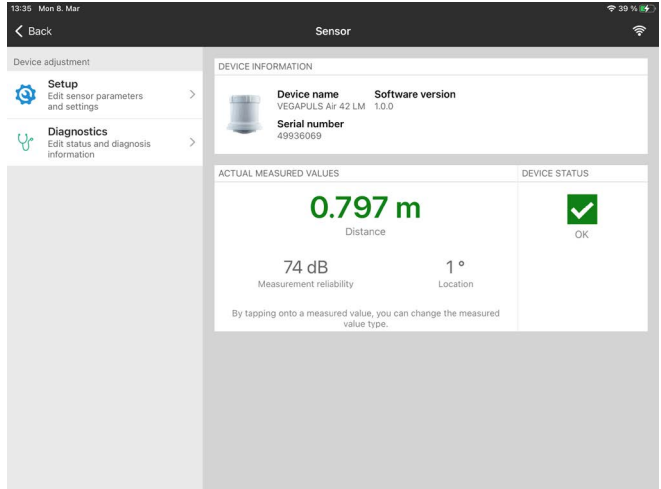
13:35 Mon 8. Mar

39 %

Back

Sensor

Device adjustment

Setup
Edit sensor parameters and settings

Diagnostics
Edit status and diagnosis information

DEVICE INFORMATION

Device name
VEGAPULS Air 42 LM

Software version
1.0.0

Serial number
49936069

ACTUAL MEASURED VALUES

DEVICE STATUS

0.797 m
Distance

OK

74 dB
Measurement reliability

1 °
Location

By tapping onto a measured value, you can change the measured value type.